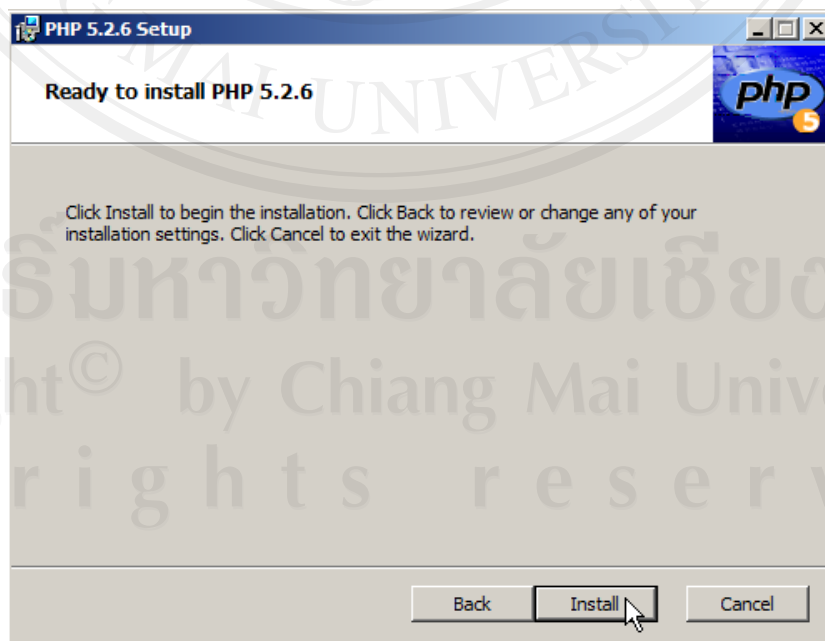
PHP 5.2.6 Setup

Ready to install PHP 5.2.6

php 5

MAI UNIVERS

Click Install to begin the installation. Click Back to review or change any of your installation settings. Click Cancel to exit the wizard.

ริมหาวิทยาลัยเชียง

ht© by Chiang Mai Univ

r i g h t s r e s e r v

Back Install Cancel